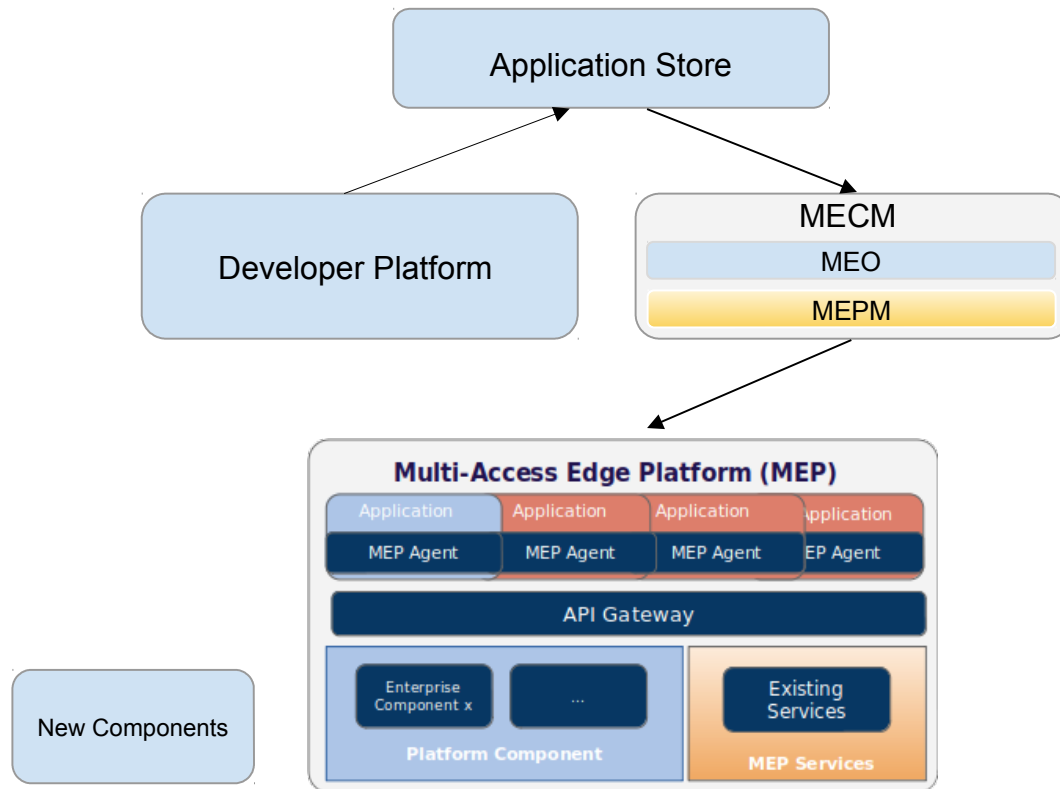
Application Store

Developer Platform

MECM
MEO
MEPM

Multi-Access Edge Platform (MEP)

Application
MEP Agent

Application
MEP Agent

Application
MEP Agent

Application
EP Agent

API Gateway

Enterprise Component x

...

Platform Component

Existing Services

MEP Services

New Components